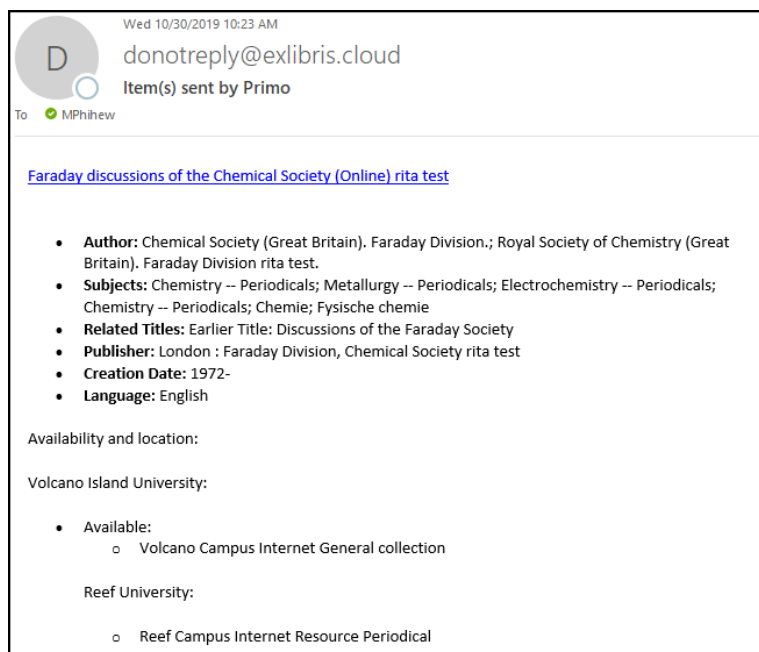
D

Wed 10/30/2019 10:23 AM

donotreply@exlibris.cloud

Item(s) sent by Primo

To MPhihew

Faraday discussions of the Chemical Society (Online) rita test

- **Author:** Chemical Society (Great Britain). Faraday Division.; Royal Society of Chemistry (Great Britain). Faraday Division rita test.
- **Subjects:** Chemistry -- Periodicals; Metallurgy -- Periodicals; Electrochemistry -- Periodicals; Chemistry -- Periodicals; Chemie; Fysische chemie
- **Related Titles:** Earlier Title: Discussions of the Faraday Society
- **Publisher:** London : Faraday Division, Chemical Society rita test
- **Creation Date:** 1972-
- **Language:** English

Availability and location:

Volcano Island University:

- Available:
  - Volcano Campus Internet General collection

Reef University:

  - Reef Campus Internet Resource Periodical